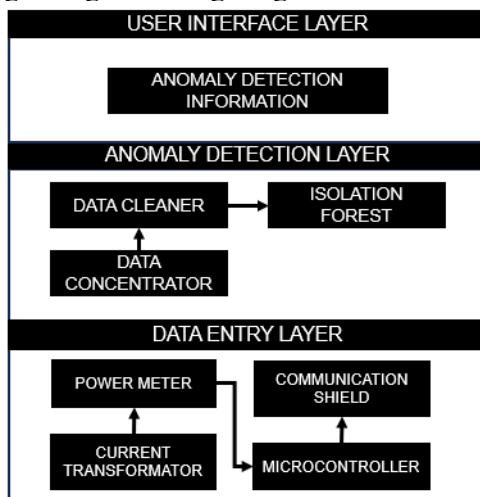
USER INTERFACE LAYER

ANOMALY DETECTION INFORMATION

ANOMALY DETECTION LAYER

DATA CLEANER

ISOLATION FOREST

DATA CONCENTRATOR

DATA ENTRY LAYER

POWER METER

COMMUNICATION SHIELD

CURRENT TRANSFORMATOR

MICROCONTROLLER